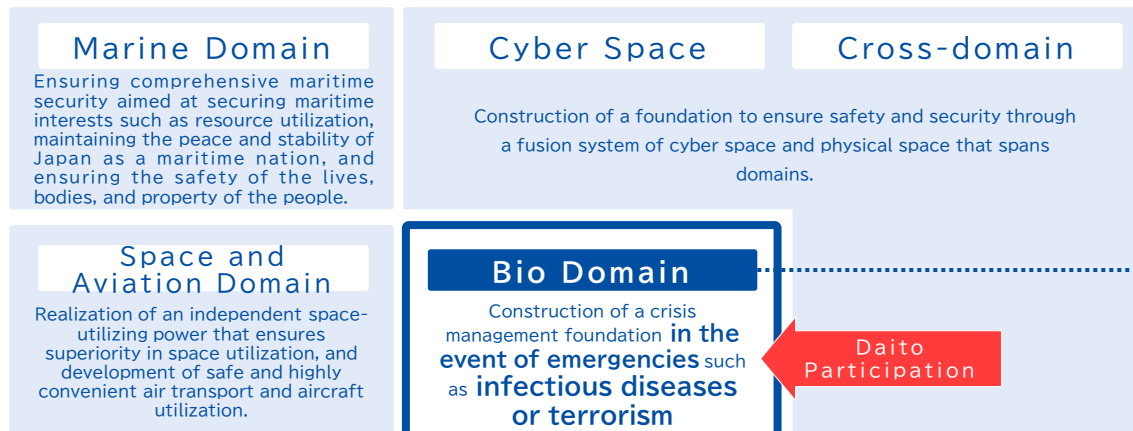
Marine Domain

Ensuring comprehensive maritime security aimed at securing maritime interests such as resource utilization, maintaining the peace and stability of Japan as a maritime nation, and ensuring the safety of the lives, bodies, and property of the people.

Cyber Space

Cross-domain

Construction of a foundation to ensure safety and security through a fusion system of cyber space and physical space that spans domains.

Space and Aviation Domain

Realization of an independent space-utilizing power that ensures superiority in space utilization, and development of safe and highly convenient air transport and aircraft utilization.

Bio Domain

Construction of a crisis management foundation in the event of emergencies such as infectious diseases or terrorism

Daito Participation